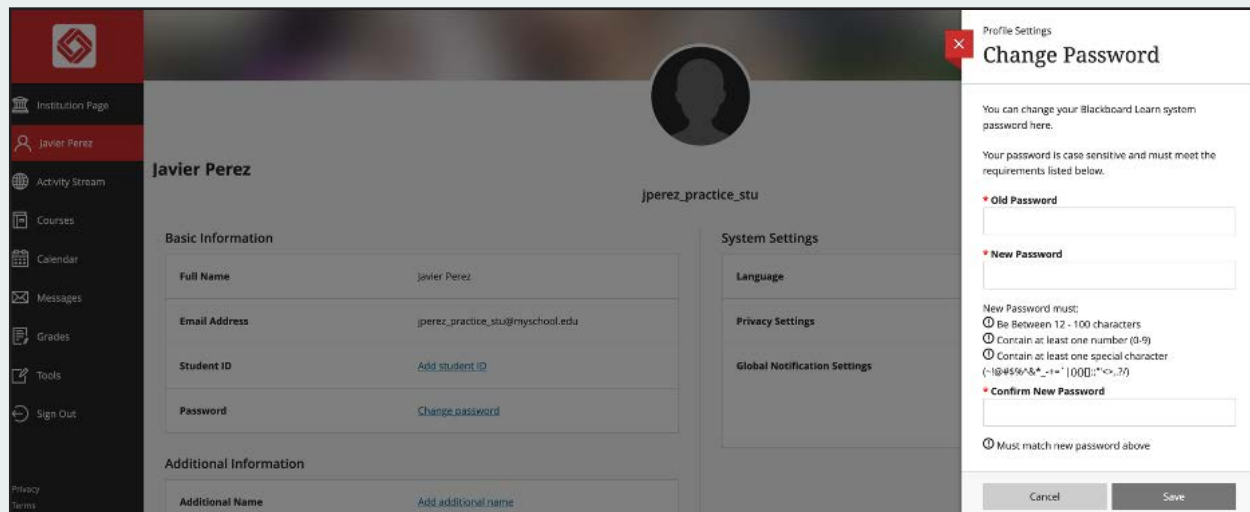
Institution Page
Javier Perez
Activity Stream
Courses
Calendar
Messages
Grades
Tools
Sign Out
Privacy
Terms

Javier Perez

jperez_practice_stu

Basic Information

| Full Name | Javier Perez |
|---|---|
| Email Address | jperez_practice_stu@myschool.edu |
| Student ID | Add student ID |
| Password | Change password |

Additional Information

| Additional Name | Add additional name |
|---|---|

System Settings

Language
Privacy Settings
Global Notification Settings

Profile Settings
Change Password

You can change your Blackboard Learn system password here.

Your password is case sensitive and must meet the requirements listed below.

* Old Password

* New Password

New Password must:
Be Between 12 - 100 characters
Contain at least one number (0-9)
Contain at least one special character (~!@#$%^&*_-+=`|(){}[]:;"'<>,.?/)

* Confirm New Password

Must match new password above

Cancel
Save